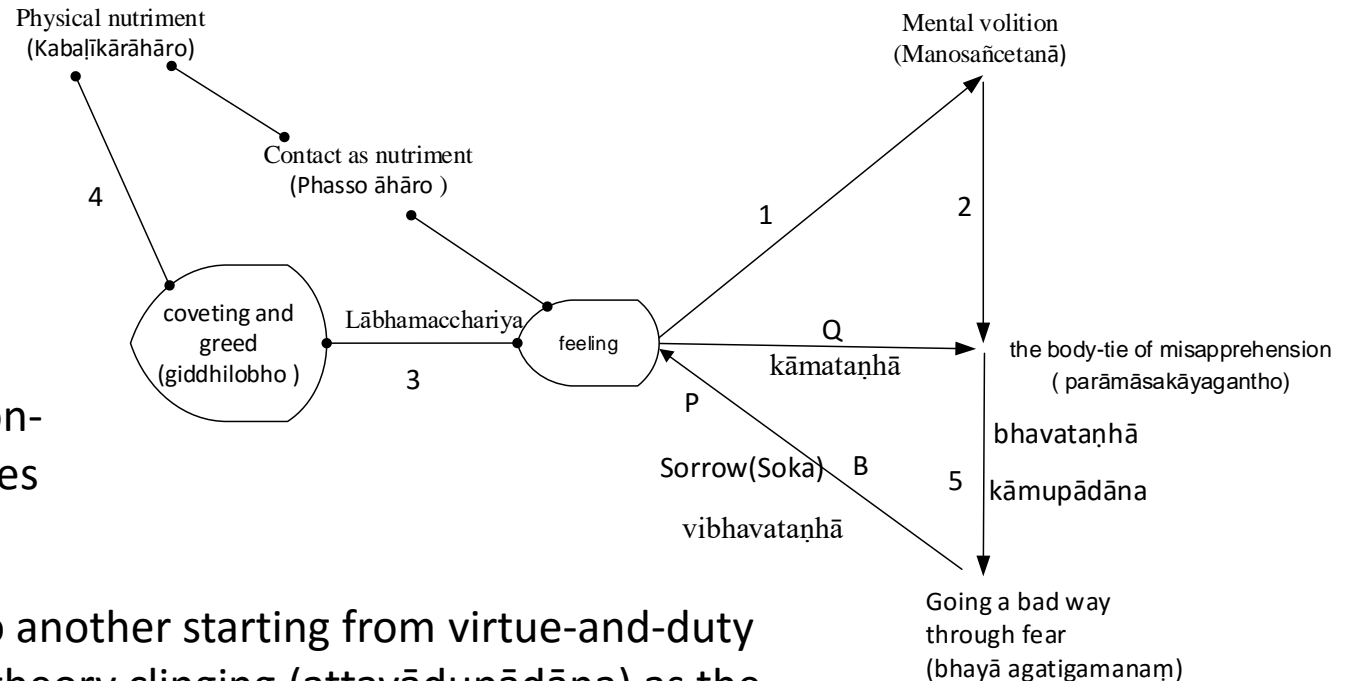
Physical nutriment (Kabaḷīkārāhāro)

Mental volition (Manosañcetanā)

Contact as nutriment (Phasso āhāro )

4

1

2

coveting and greed (giddhilobho )

Lābhamacchariya

3

feeling

Q

kāmataṇhā

the body-tie of misapprehension ( parāmāsakāyagantho)

P

Sorrow(Soka)

B

vibhavataṇhā

bhavataṇhā

5

kāmupādāna

Going a bad way through fear (bhayā agatigamanaṃ)

on-

es

another starting from virtue-and-duty

theory clinging (attavādupādāna) as the